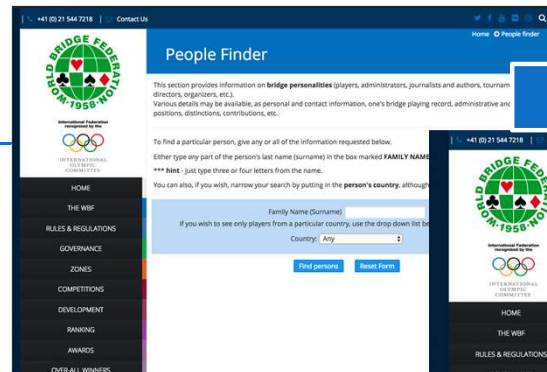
+41 (0) 21 544 7218 | Contact Us

WORLD BRIDGE FEDERATION 1958

International Federation recognized by the

INTERNATIONAL OLYMPIC COMMITTEE

HOME
THE WBF
RULES & REGULATIONS
GOVERNANCE
ZONES
COMPETITIONS
DEVELOPMENT
RANKING
AWARDS
OVER-ALL WINNERS

Home People finder

People Finder

This section provides information on bridge personalities (players, administrators, journalists and authors, tournam directors, organizers, etc.).
Various details may be available, as personal and contact information, one's bridge playing record, administrative anc positions, distinctions, contributions, etc.

To find a particular person, give any or all of the information requested below.

Either type any part of the person's last name (surname) in the box marked FAMILY NAME

*** hint - just type three or four letters from the name.

You can also, if you wish, narrow your search by putting in the person's country, althoug

Family Name (Surname)
If you wish to see only players from a particular country, use the drop down list be
Country: Any

Find persons Reset Form

+41 (0) 21 544 7218

WORLD BRIDGE FEDERATION 1958

International Federation recognized by the

INTERNATIONAL OLYMPIC COMMITTEE

HOME
THE WBF
RULES & REGULATIONS